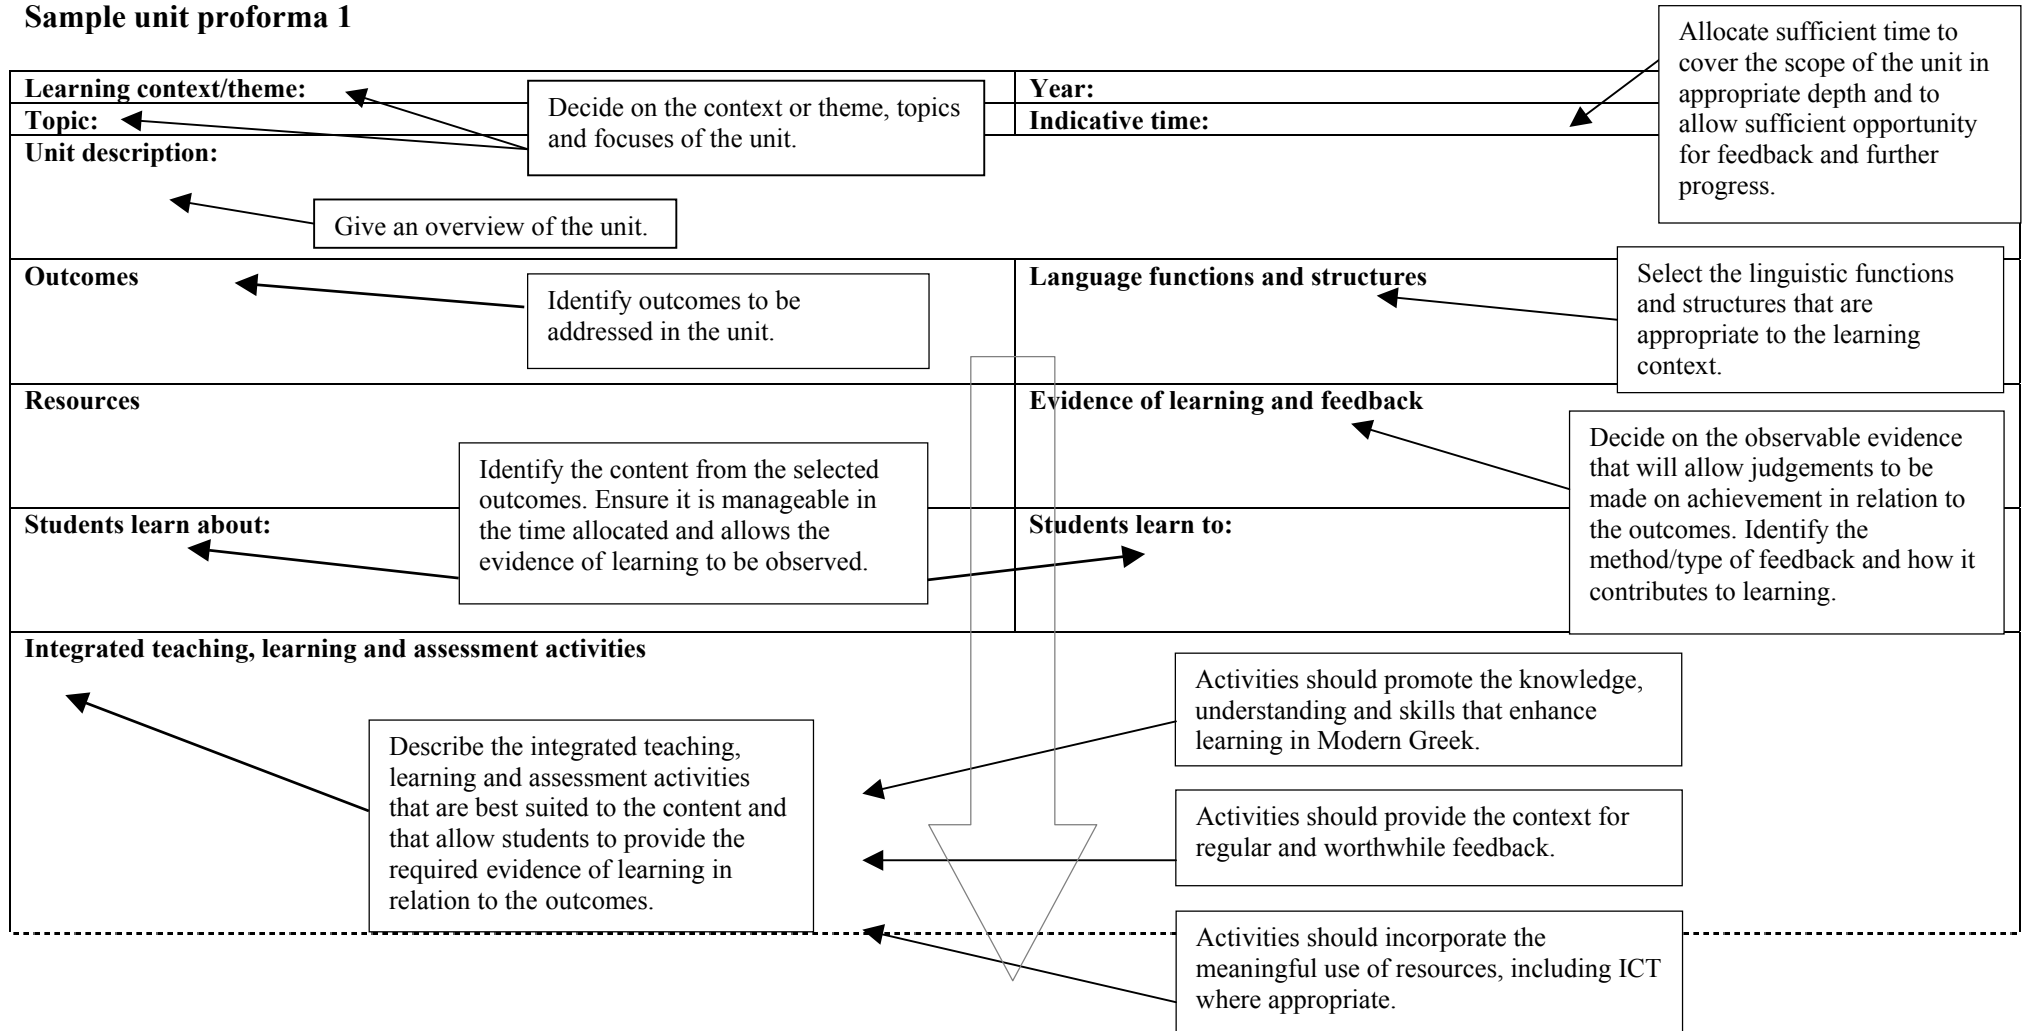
Sample unit proforma 1

Learning context/theme:

Topic:

Unit description:

Decide on the context or theme, topics and focuses of the unit.

Year:

Indicative time:

Allocate sufficient time to cover the scope of the unit in appropriate depth and to allow sufficient opportunity for feedback and further progress.

Give an overview of the unit.

Outcomes

Identify outcomes to be addressed in the unit.

Language functions and structures

Select the linguistic functions and structures that are appropriate to the learning context.

Resources

Evidence of learning and feedback

Identify the content from the selected outcomes. Ensure it is manageable in the time allocated and allows the evidence of learning to be observed.

Decide on the observable evidence that will allow judgements to be made on achievement in relation to the outcomes. Identify the method/type of feedback and how it contributes to learning.

Students learn about:

Students learn to:

Integrated teaching, learning and assessment activities

Activities should promote the knowledge, understanding and skills that enhance learning in Modern Greek.

Describe the integrated teaching, learning and assessment activities that are best suited to the content and that allow students to provide the required evidence of learning in relation to the outcomes.

Activities should provide the context for regular and worthwhile feedback.

Activities should incorporate the meaningful use of resources, including ICT where appropriate.